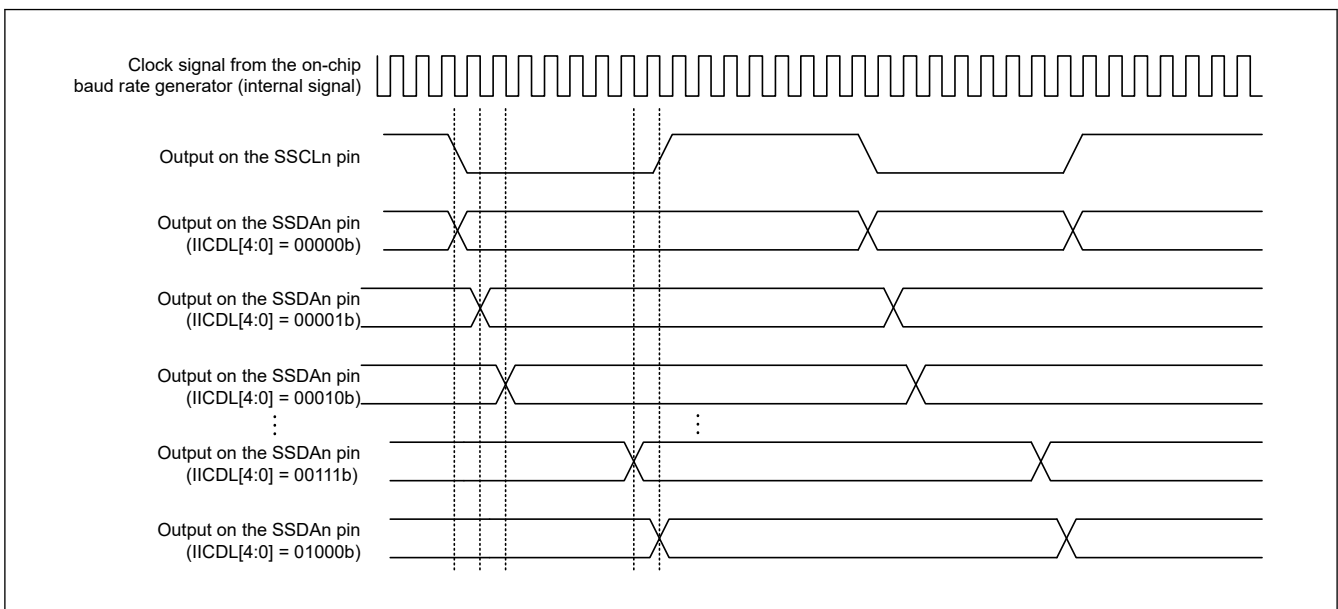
Clock signal from the on-chip baud rate generator (internal signal)

Output on the SSCLn pin

Output on the SSDAn pin (IICDL[4:0] = 00000b)

Output on the SSDAn pin (IICDL[4:0] = 00001b)

Output on the SSDAn pin (IICDL[4:0] = 00010b)

⋮

⋮

Output on the SSDAn pin (IICDL[4:0] = 00111b)

Output on the SSDAn pin (IICDL[4:0] = 01000b)